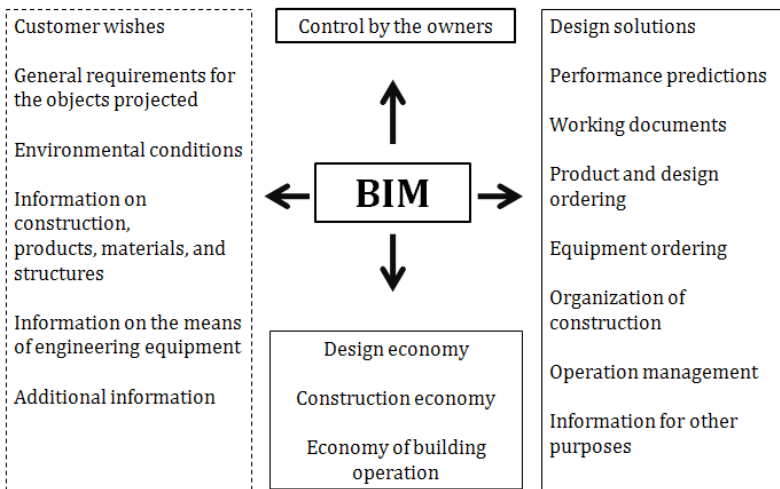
Customer wishes

General requirements for the objects projected

Environmental conditions

Information on construction, products, materials, and structures

Information on the means of engineering equipment

Additional information

Control by the owners

BIM

Design economy

Construction economy

Economy of building operation

Design solutions

Performance predictions

Working documents

Product and design ordering

Equipment ordering

Organization of construction

Operation management

Information for other purposes